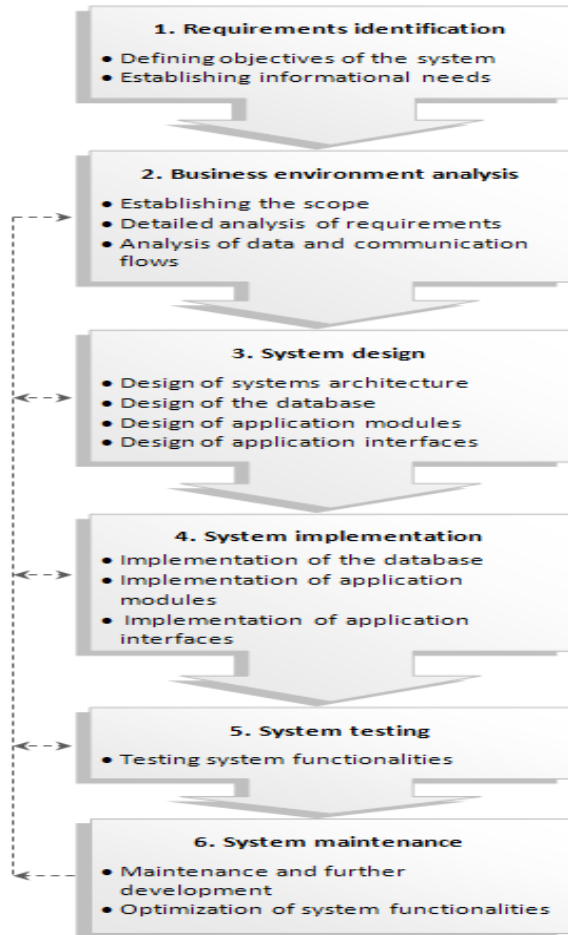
1. Requirements identification

• Defining objectives of the system
• Establishing informational needs

2. Business environment analysis

• Establishing the scope
• Detailed analysis of requirements
• Analysis of data and communication flows

3. System design

• Design of systems architecture
• Design of the database
• Design of application modules
• Design of application interfaces

4. System implementation

• Implementation of the database
• Implementation of application modules
• Implementation of application interfaces

5. System testing

• Testing system functionalities

6. System maintenance

• Maintenance and further development
• Optimization of system functionalities